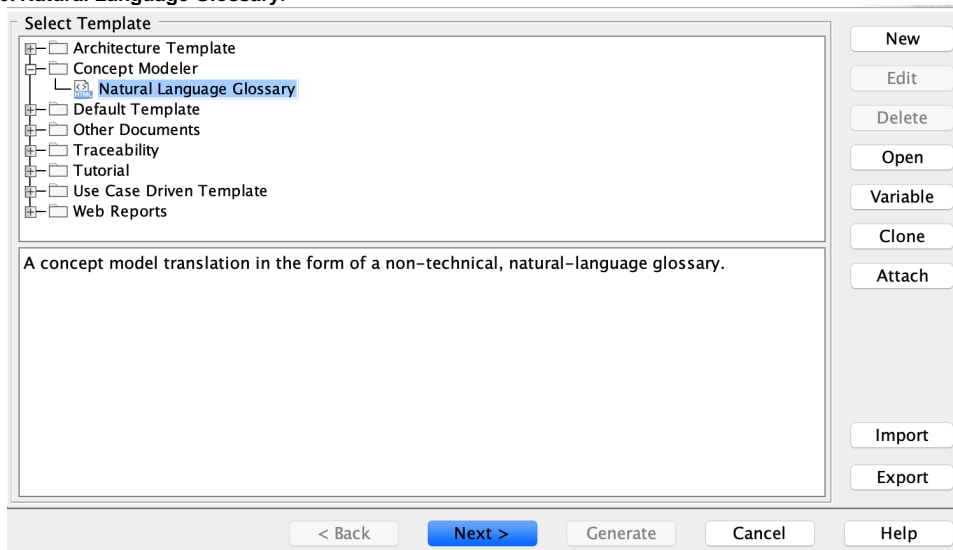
Select Template

Architecture Template
Concept Modeler
Natural Language Glossary
Default Template
Other Documents
Traceability
Tutorial
Use Case Driven Template
Web Reports

A concept model translation in the form of a non-technical, natural-language glossary.

New
Edit
Delete
Open
Variable
Clone
Attach
Import
Export

< Back
Next >
Generate
Cancel
Help